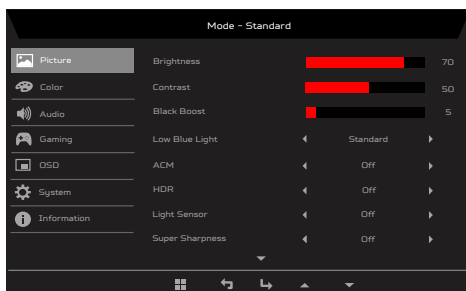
Mode - Standard

Picture
Color
Audio
Gaming
OSD
System
Information

Brightness 70
Contrast 50
Black Boost 5
Low Blue Light ◂ Standard ▸
ACM ◂ Off ▸
HDR ◂ Off ▸
Light Sensor ◂ Off ▸
Super Sharpness ◂ Off ▸